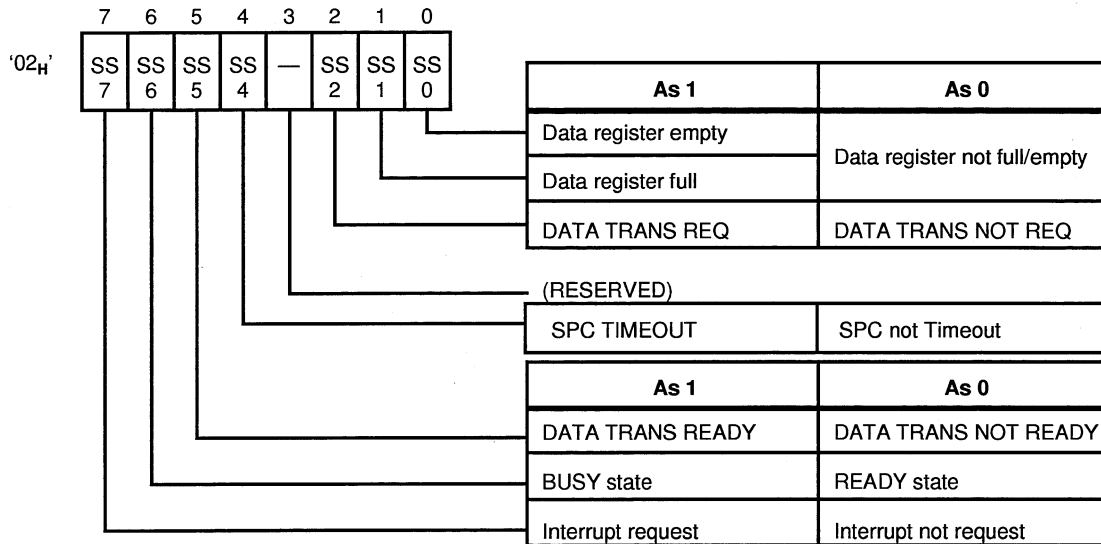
'$02_H$'

| 7 | 6 | 5 | 4 | 3 | 2 | 1 | 0 |
|---|---|---|---|---|---|---|---|
| SS 7 | SS 6 | SS 5 | SS 4 | — | SS 2 | SS 1 | SS 0 |

| As 1 | As 0 |
|---|---|
| Data register empty | Data register not full/empty |
| Data register full | |
| DATA TRANS REQ | DATA TRANS NOT REQ |

(RESERVED)

| SPC TIMEOUT | SPC not Timeout |
|---|---|

| As 1 | As 0 |
|---|---|
| DATA TRANS READY | DATA TRANS NOT READY |
| BUSY state | READY state |
| Interrupt request | Interrupt not request |